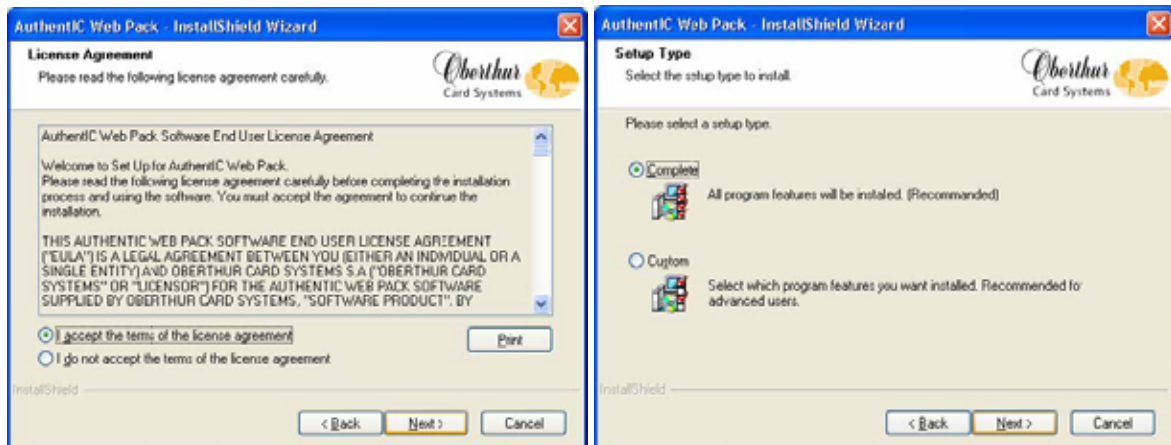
AuthentIC Web Pack - InstallShield Wizard

License Agreement
Please read the following license agreement carefully.

Oberthur
Card Systems

AuthentIC Web Pack Software End User License Agreement

Welcome to Set Up for AuthentIC Web Pack.
Please read the following license agreement carefully before completing the installation process and using the software. You must accept the agreement to continue the installation.

THIS AUTHENTIC WEB PACK SOFTWARE END USER LICENSE AGREEMENT ("EULA") IS A LEGAL AGREEMENT BETWEEN YOU (EITHER AN INDIVIDUAL OR A SINGLE ENTITY) AND OBERTHUR CARD SYSTEMS S.A ("OBERTHUR CARD SYSTEMS" OR "LICENSOR") FOR THE AUTHENTIC WEB PACK SOFTWARE SUPPLIED BY OBERTHUR CARD SYSTEMS, "SOFTWARE PRODUCT". BY

I accept the terms of the license agreement
I do not accept the terms of the license agreement

Print

InstallShield

< Back
Next >
Cancel

AuthentIC Web Pack - InstallShield Wizard

Setup Type
Select the setup type to install.

Oberthur
Card Systems

Please select a setup type.

Complete
All program features will be instaled. (Recommanded)

Custom
Select which program features you want installed. Recommended for advanced users.

InstallShield

< Back
Next >
Cancel